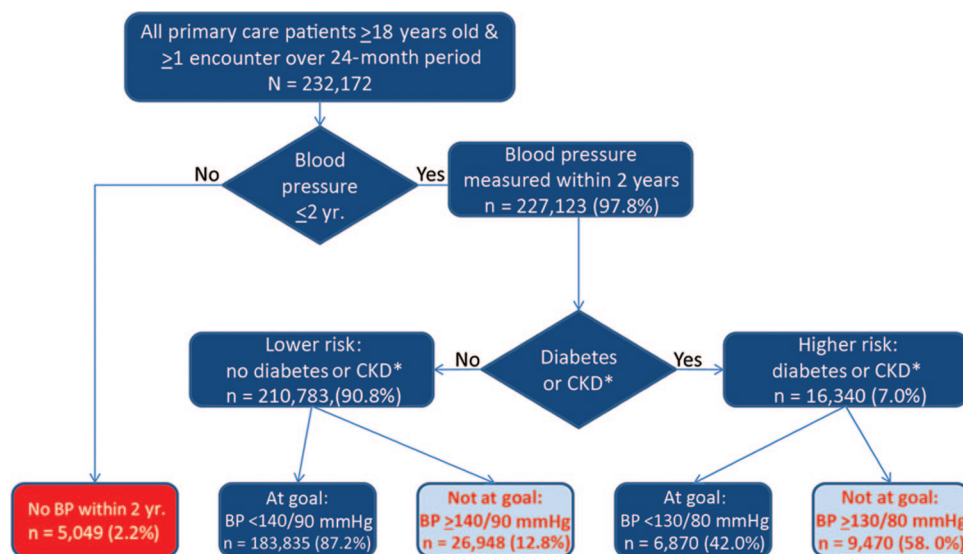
All primary care patients $\geq$18 years old & $\geq$1 encounter over 24-month period
N = 232,172

Blood pressure $\leq$2 yr.

No

Yes

Blood pressure measured within 2 years
n = 227,123 (97.8%)

Diabetes or CKD*

No

Yes

Lower risk: no diabetes or CKD*
n = 210,783,(90.8%)

Higher risk: diabetes or CKD*
n = 16,340 (7.0%)

No BP within 2 yr.
n = 5,049 (2.2%)

At goal:
BP <140/90 mmHg
n = 183,835 (87.2%)

Not at goal:
BP $\geq$140/90 mmHg
n = 26,948 (12.8%)

At goal:
BP <130/80 mmHg
n = 6,870 (42.0%)

Not at goal:
BP $\geq$130/80 mmHg
n = 9,470 (58. 0%)